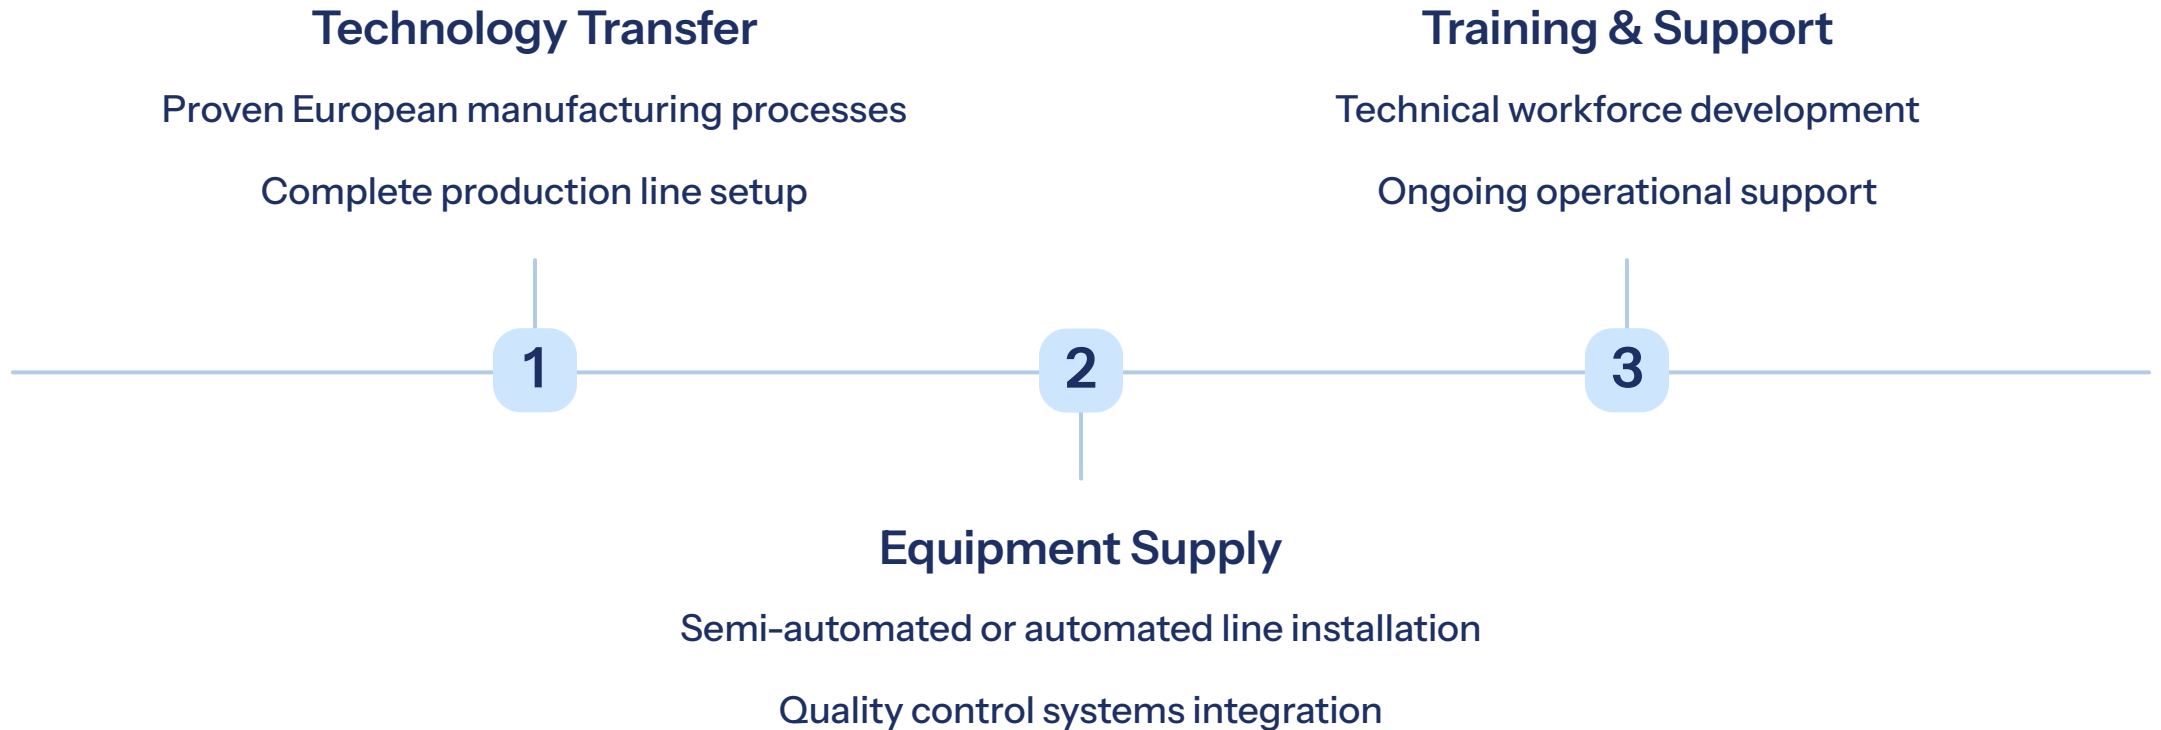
Technology Transfer

Proven European manufacturing processes

Complete production line setup

Training & Support

Technical workforce development

Ongoing operational support

1

2

3

Equipment Supply

Semi-automated or automated line installation

Quality control systems integration